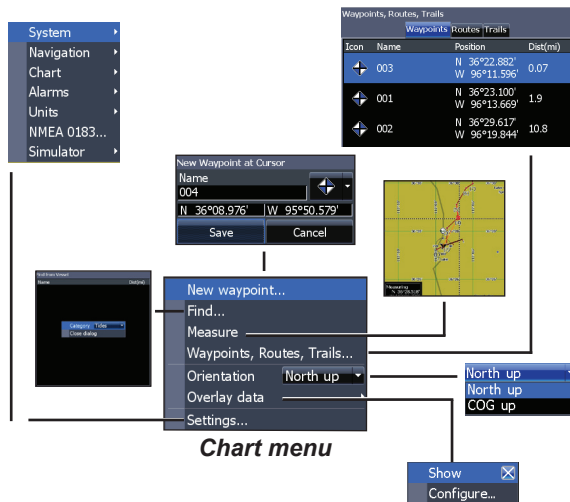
System
Navigation
Chart
Alarms
Units
NMEA 0183...
Simulator

Waypoints, Routes, Trails
Waypoints Routes Trails

| Icon | Name | Position | Dist(mi) |
|---|---|---|---|
| | 003 | N 36°22.882' W 96°11.596' | 0.07 |
| | 001 | N 36°23.100' W 96°13.669' | 1.9 |
| | 002 | N 36°29.617' W 96°19.844' | 10.8 |

New Waypoint at Cursor
Name
004
N 36°08.976' W 95°50.579'
Save Cancel

Measuring
N 36°08.976'

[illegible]
Name Dist(mi)
Category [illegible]
Close dialog

New waypoint...
Find...
Measure
Waypoints, Routes, Trails...
Orientation North up
Overlay data
Settings...

Chart menu

North up
North up
COG up

Show
Configure...